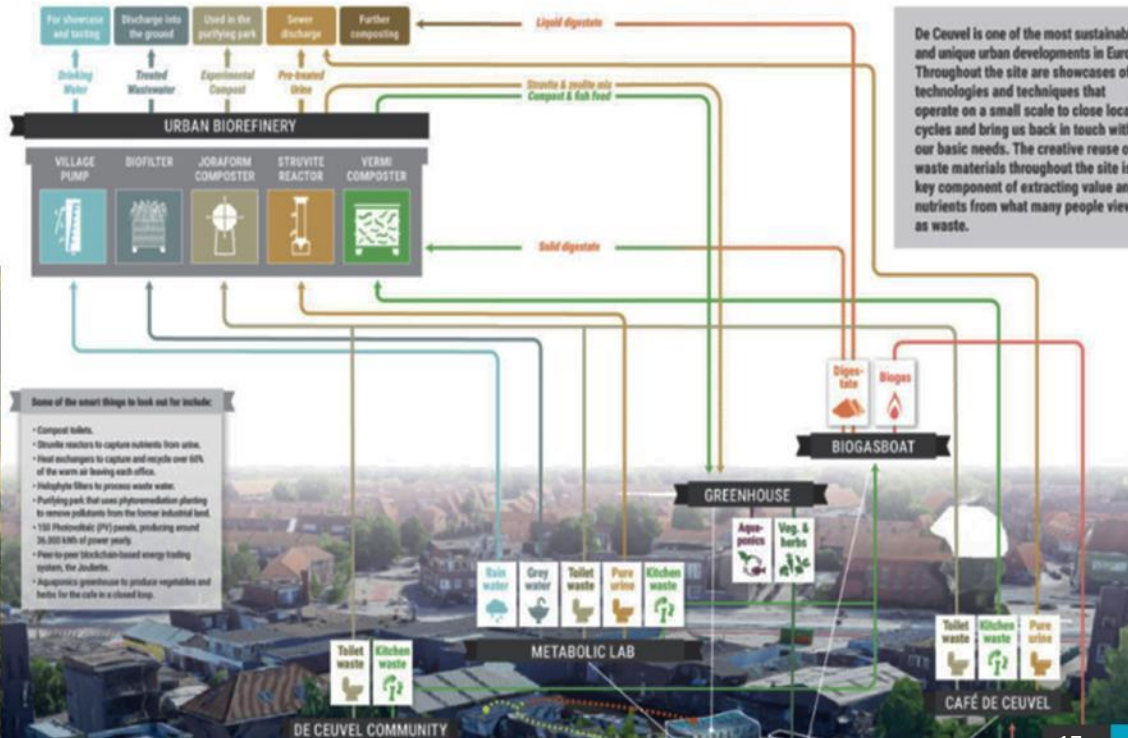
For showcase and tasting

Discharge into the ground

Used in the purifying park

Sewer discharge

Further composting

Liquid digestate

Drinking Water

Treated Wastewater

Experimental Compost

Pre-treated Urine

Struvite & zeolite mix

Compost & fish food

URBAN BIOREFINERY

VILLAGE PUMP

BIOFILTER

JORAFORM COMPOSTER

STRUVITE REACTOR

VERMI COMPOSTER

Solid digestate

De Ceuvel is one of the most sustainab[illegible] and unique urban developments in Euro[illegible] Throughout the site are showcases of technologies and techniques that operate on a small scale to close loca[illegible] cycles and bring us back in touch with our basic needs. The creative reuse o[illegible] waste materials throughout the site is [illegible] key component of extracting value an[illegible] nutrients from what many people view as waste.

Some of the smart things to look out for include:

• Compost toilets.
• Struvite reactors to capture nutrients from urine.
• Heat exchangers to capture and recycle over 60% of the warm air leaving each office.
• Helophyte filters to process waste water.
• Purifying park that uses phytoremediation planting to remove pollutants from the former industrial land.
• 150 Photovoltaic (PV) panels, producing around 36,000 kWh of power yearly.
• Peer-to-peer blockchain-based energy trading system, the Jouliette.
• Aquaponics greenhouse to produce vegetables and herbs for the cafe in a closed loop.

Digestate

Biogas

BIOGASBOAT

GREENHOUSE

Aquaponics

Veg. & herbs

Rain water

Grey water

Toilet waste

Pure urine

Kitchen waste

METABOLIC LAB

Toilet waste

Kitchen waste

DE CEUVEL COMMUNITY

Toilet waste

Kitchen waste

Pure urine

CAFÉ DE CEUVEL

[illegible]